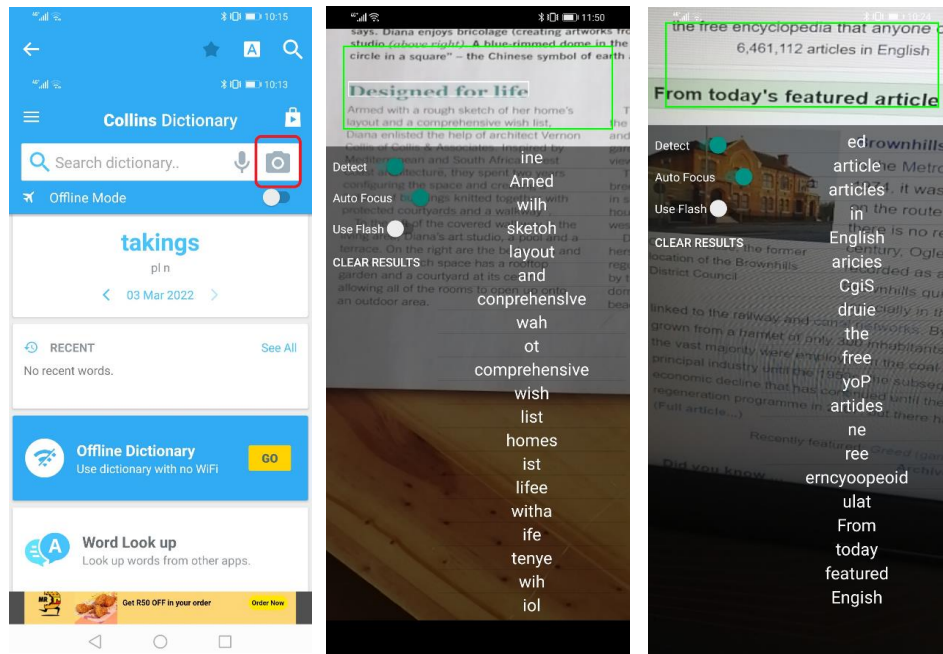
10:15

10:13

Collins Dictionary

Search dictionary..

Offline Mode

takings

pl n

03 Mar 2022

RECENT

See All

No recent words.

Offline Dictionary

Use dictionary with no WiFi

GO

Word Look up

Look up words from other apps.

Get R50 OFF in your order

Order Now

11:50

says. Diana enjoys bricolage (creating artworks fro studio (above right). A blue-rimmed dome in the circle in a square" – the Chinese symbol of earth

Designed for life

Amed with a rough sketch of her home's layout and a comprehensive wish list, Diana enlisted the help of architect Vernon

Detect

Auto Focus

Use Flash

CLEAR RESULTS

ine
Amed
wilh
sketoh
layout
and
conprehenslve
wah
ot
comprehensive
wish
list
homes
ist
lifee
witha
ife
tenye
wih
iol

the free encyclopedia that anyone c

6,461,112 articles in English

From today's featured article

Detect

Auto Focus

Use Flash

CLEAR RESULTS

ed
article
articles
in
English
aricies
CgiS
druie
the
free
yoP
artides
ne
ree
erncyoopeoid
ulat
From
today
featured
Engish